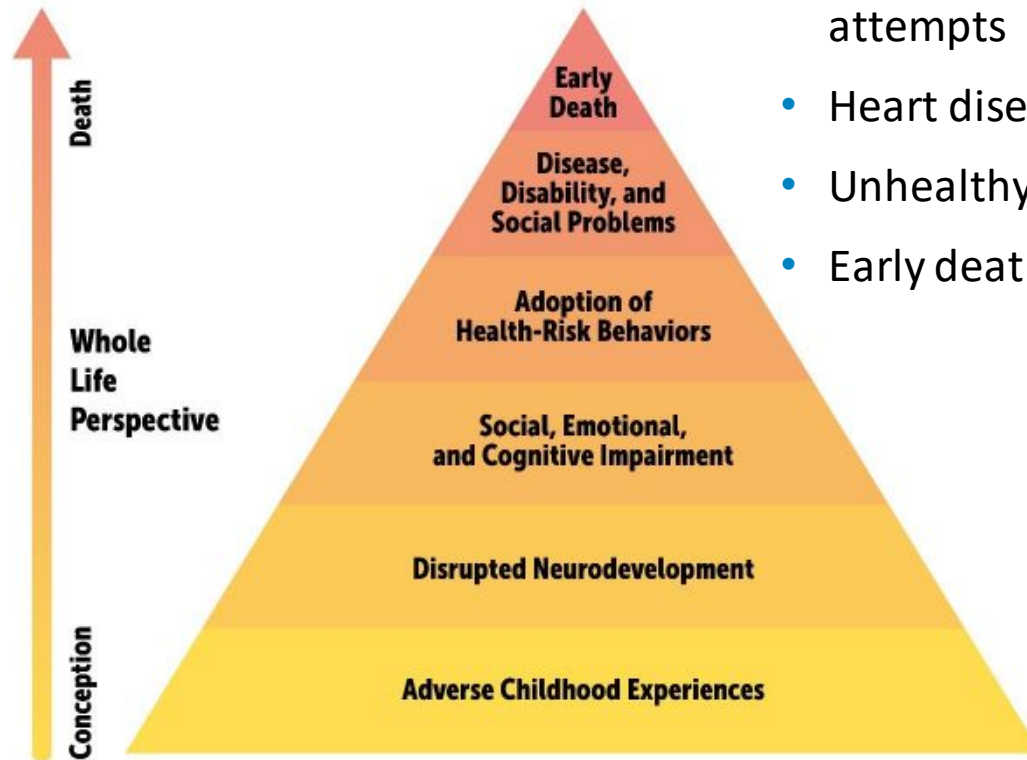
Death

Whole Life Perspective

Conception

Early Death

Disease, Disability, and Social Problems

Adoption of Health-Risk Behaviors

Social, Emotional, and Cognitive Impairment

Disrupted Neurodevelopment

Adverse Childhood Experiences

attempts
• Heart dise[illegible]
• Unhealthy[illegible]
• Early deat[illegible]